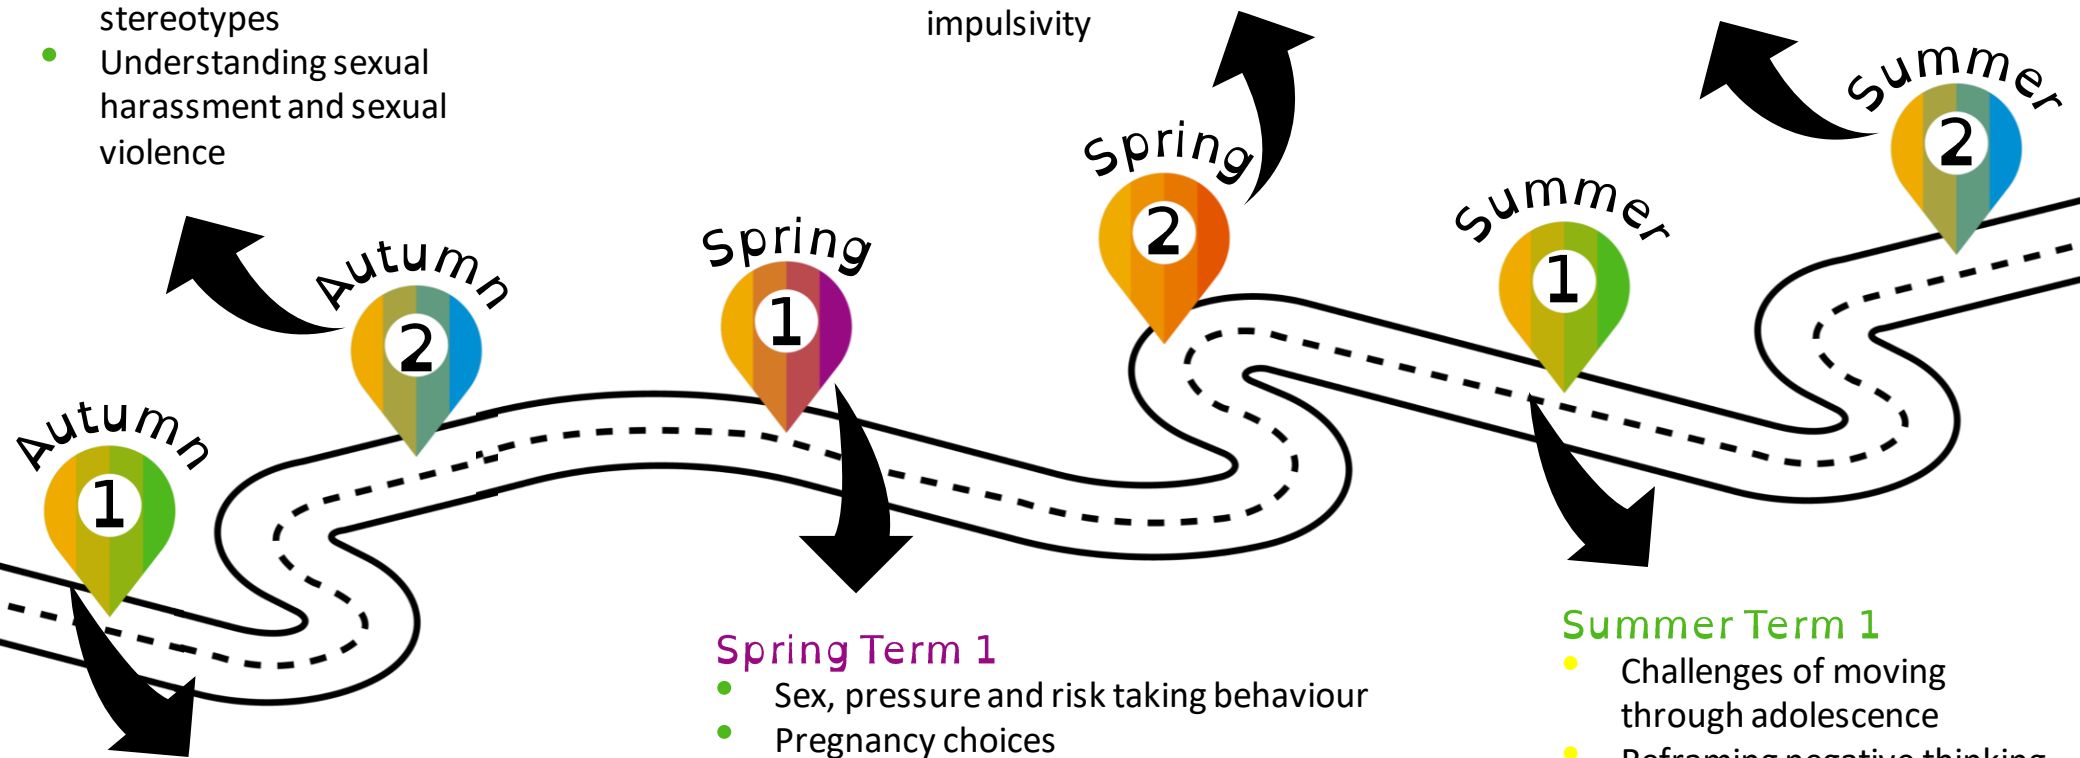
stereotypes
- Understanding sexual harassment and sexual violence

impulsivity

Summer 2

Spring 2

Summer 1

Autumn 2

Spring 1

Autumn 1

Spring Term 1
- Sex, pressure and risk taking behaviour
- Pregnancy choices

Summer Term 1
- Challenges of moving through adolescence
- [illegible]